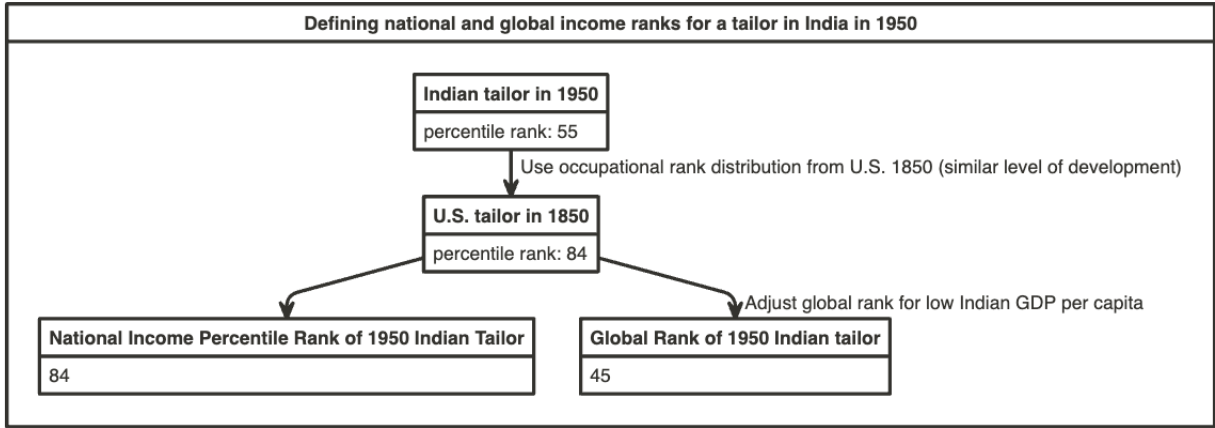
Defining national and global income ranks for a tailor in India in 1950

Indian tailor in 1950

percentile rank: 55

Use occupational rank distribution from U.S. 1850 (similar level of development)

U.S. tailor in 1850

percentile rank: 84

Adjust global rank for low Indian GDP per capita

National Income Percentile Rank of 1950 Indian Tailor

84

Global Rank of 1950 Indian tailor

45